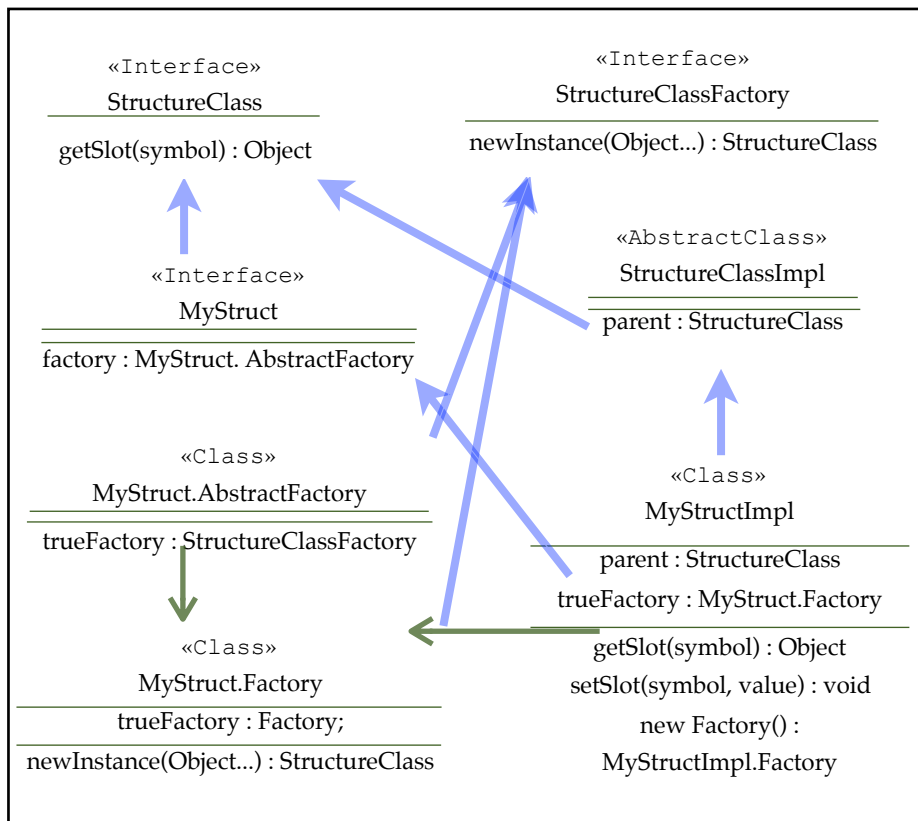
«Interface»
StructureClass
getSlot(symbol) : Object

«Interface»
StructureClassFactory
newInstance(Object...) : StructureClass

«AbstractClass»
StructureClassImpl
parent : StructureClass

«Interface»
MyStruct
factory : MyStruct. AbstractFactory

«Class»
MyStruct.AbstractFactory
trueFactory : StructureClassFactory

«Class»
MyStructImpl
parent : StructureClass
trueFactory : MyStruct.Factory
getSlot(symbol) : Object
setSlot(symbol, value) : void
new Factory() : MyStructImpl.Factory

«Class»
MyStruct.Factory
trueFactory : Factory;
newInstance(Object...) : StructureClass